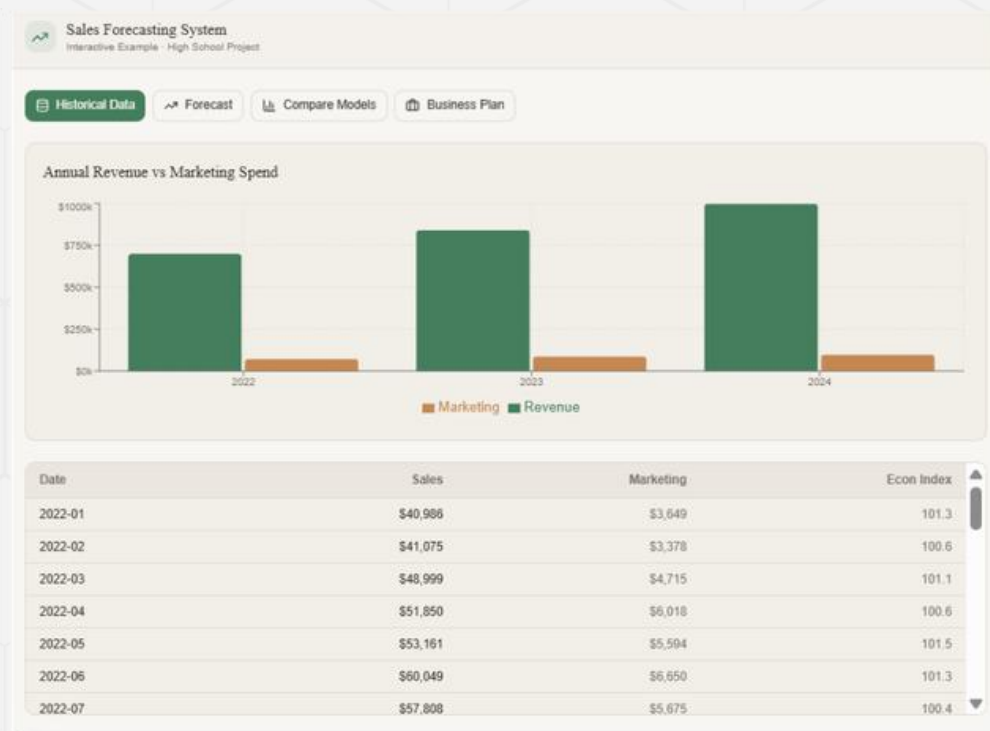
Sales Forecasting System
Interactive Example · High School Project

Historical Data
Forecast
Compare Models
Business Plan

Annual Revenue vs Marketing Spend

$1000k
$750k
$500k
$250k
$0k

2022
2023
2024

Marketing Revenue

| Date | Sales | Marketing | Econ Index |
|---|---|---|---|
| 2022-01 | $40,986 | $3,649 | 101.3 |
| 2022-02 | $41,075 | $3,378 | 100.6 |
| 2022-03 | $48,999 | $4,715 | 101.1 |
| 2022-04 | $51,850 | $6,018 | 100.6 |
| 2022-05 | $53,161 | $5,594 | 101.5 |
| 2022-06 | $60,049 | $6,650 | 101.3 |
| 2022-07 | $57,808 | $5,675 | 100.4 |